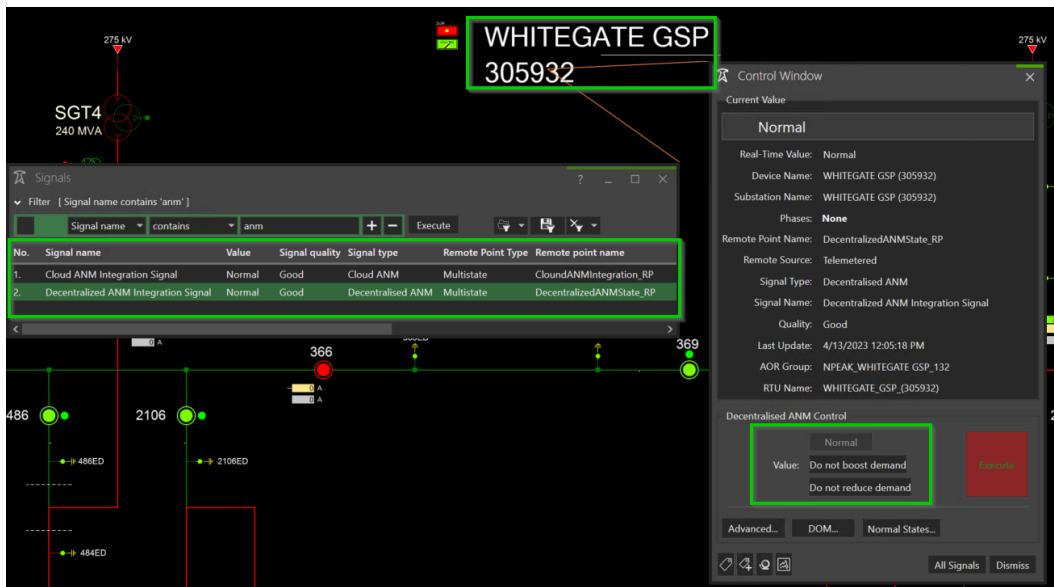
275 kV

SGT4
240 MVA

WHITEGATE GSP
305932

275 kV

Signals

Filter [ Signal name contains 'anm' ]

Signal name contains anm + − Execute

| No. | Signal name | Value | Signal quality | Signal type | Remote Point Type | Remote point name |
|---|---|---|---|---|---|---|
| 1. | Cloud ANM Integration Signal | Normal | Good | Cloud ANM | Multistate | CloundANMIntegration_RP |
| 2. | Decentralized ANM Integration Signal | Normal | Good | Decentralised ANM | Multistate | DecentralizedANMState_RP |

0 A
366
0 A
0 A
369
486
2106
486ED
2106ED
484ED

Control Window

Current Value

Normal

Real-Time Value: Normal
Device Name: WHITEGATE GSP (305932)
Substation Name: WHITEGATE GSP (305932)
Phases: None
Remote Point Name: DecentralizedANMState_RP
Remote Source: Telemetered
Signal Type: Decentralised ANM
Signal Name: Decentralized ANM Integration Signal
Quality: Good
Last Update: 4/13/2023 12:05:18 PM
AOR Group: NPEAK_WHITEGATE GSP_132
RTU Name: WHITEGATE_GSP_(305932)

Decentralised ANM Control

Normal
Value: Do not boost demand
Do not reduce demand

Execute

Advanced... DOM... Normal States...

All Signals Dismiss